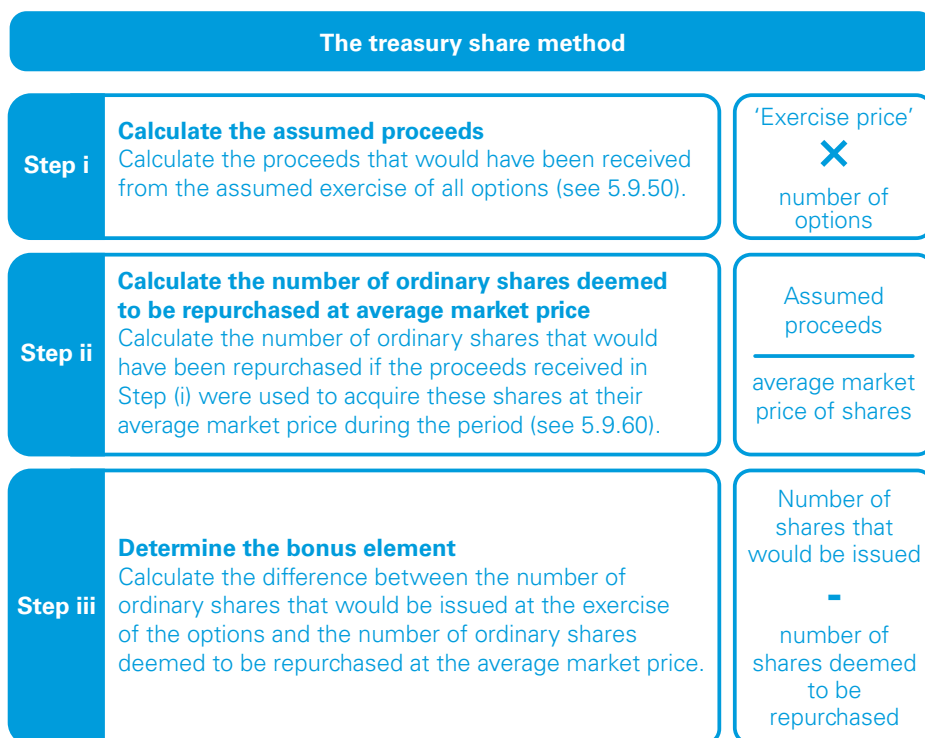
The treasury share method

Step i

Calculate the assumed proceeds
Calculate the proceeds that would have been received from the assumed exercise of all options (see 5.9.50).

'Exercise price'
×
number of options

Step ii

Calculate the number of ordinary shares deemed to be repurchased at average market price
Calculate the number of ordinary shares that would have been repurchased if the proceeds received in Step (i) were used to acquire these shares at their average market price during the period (see 5.9.60).

$\frac{\text{Assumed proceeds}}{\text{average market price of shares}}$

Step iii

Determine the bonus element
Calculate the difference between the number of ordinary shares that would be issued at the exercise of the options and the number of ordinary shares deemed to be repurchased at the average market price.

Number of shares that would be issued
-
number of shares deemed to be repurchased